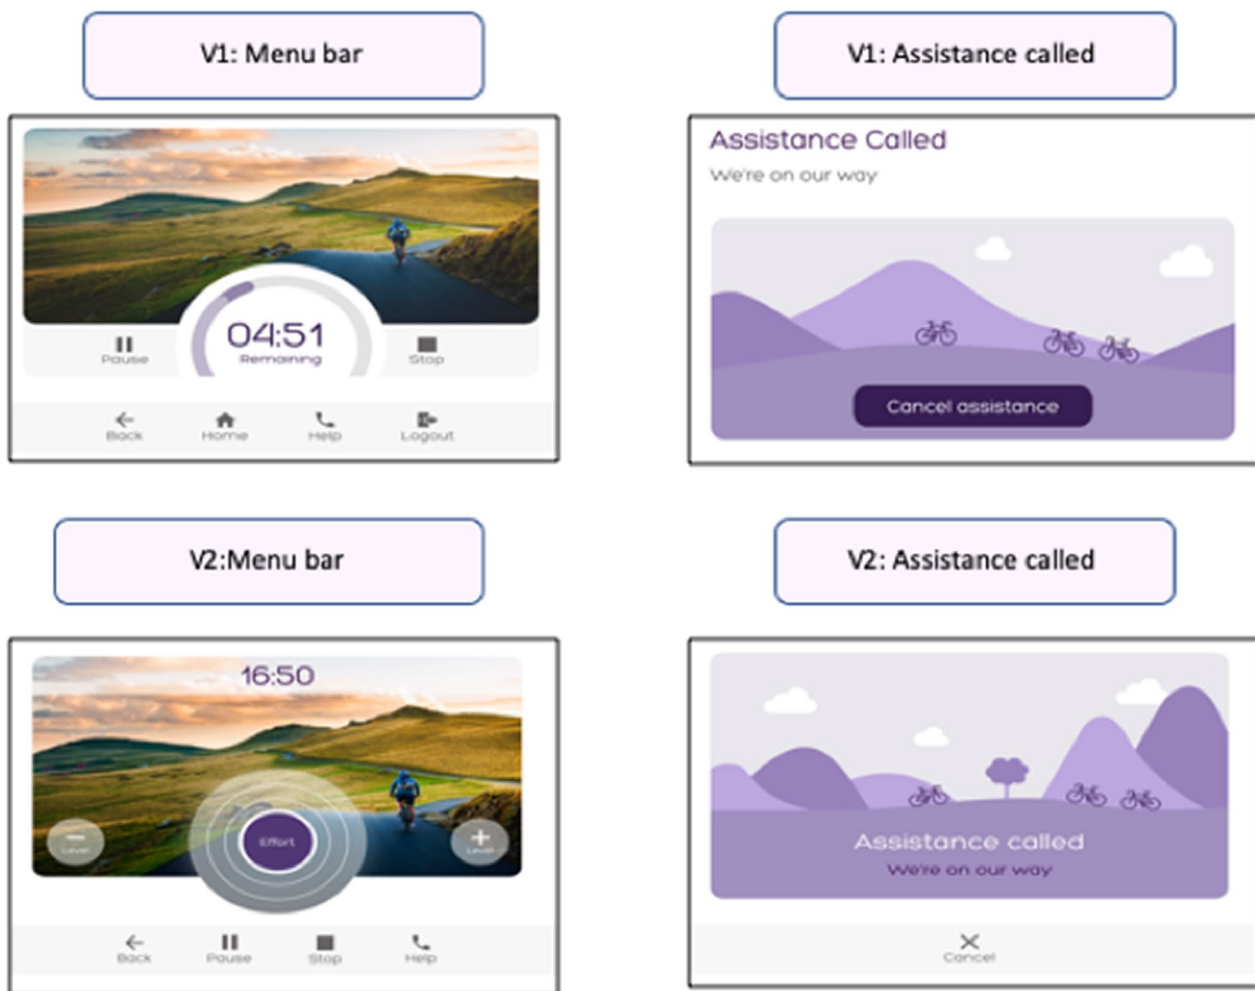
V1: Menu bar

04:51
Remaining

Pause

Stop

Back

Home

Help

Logout

V1: Assistance called

Assistance Called

We're on our way

Cancel assistance

V2:Menu bar

16:50

Level

Effort

Level

Back

Pause

Stop

Help

V2: Assistance called

Assistance called

We're on our way

Cancel